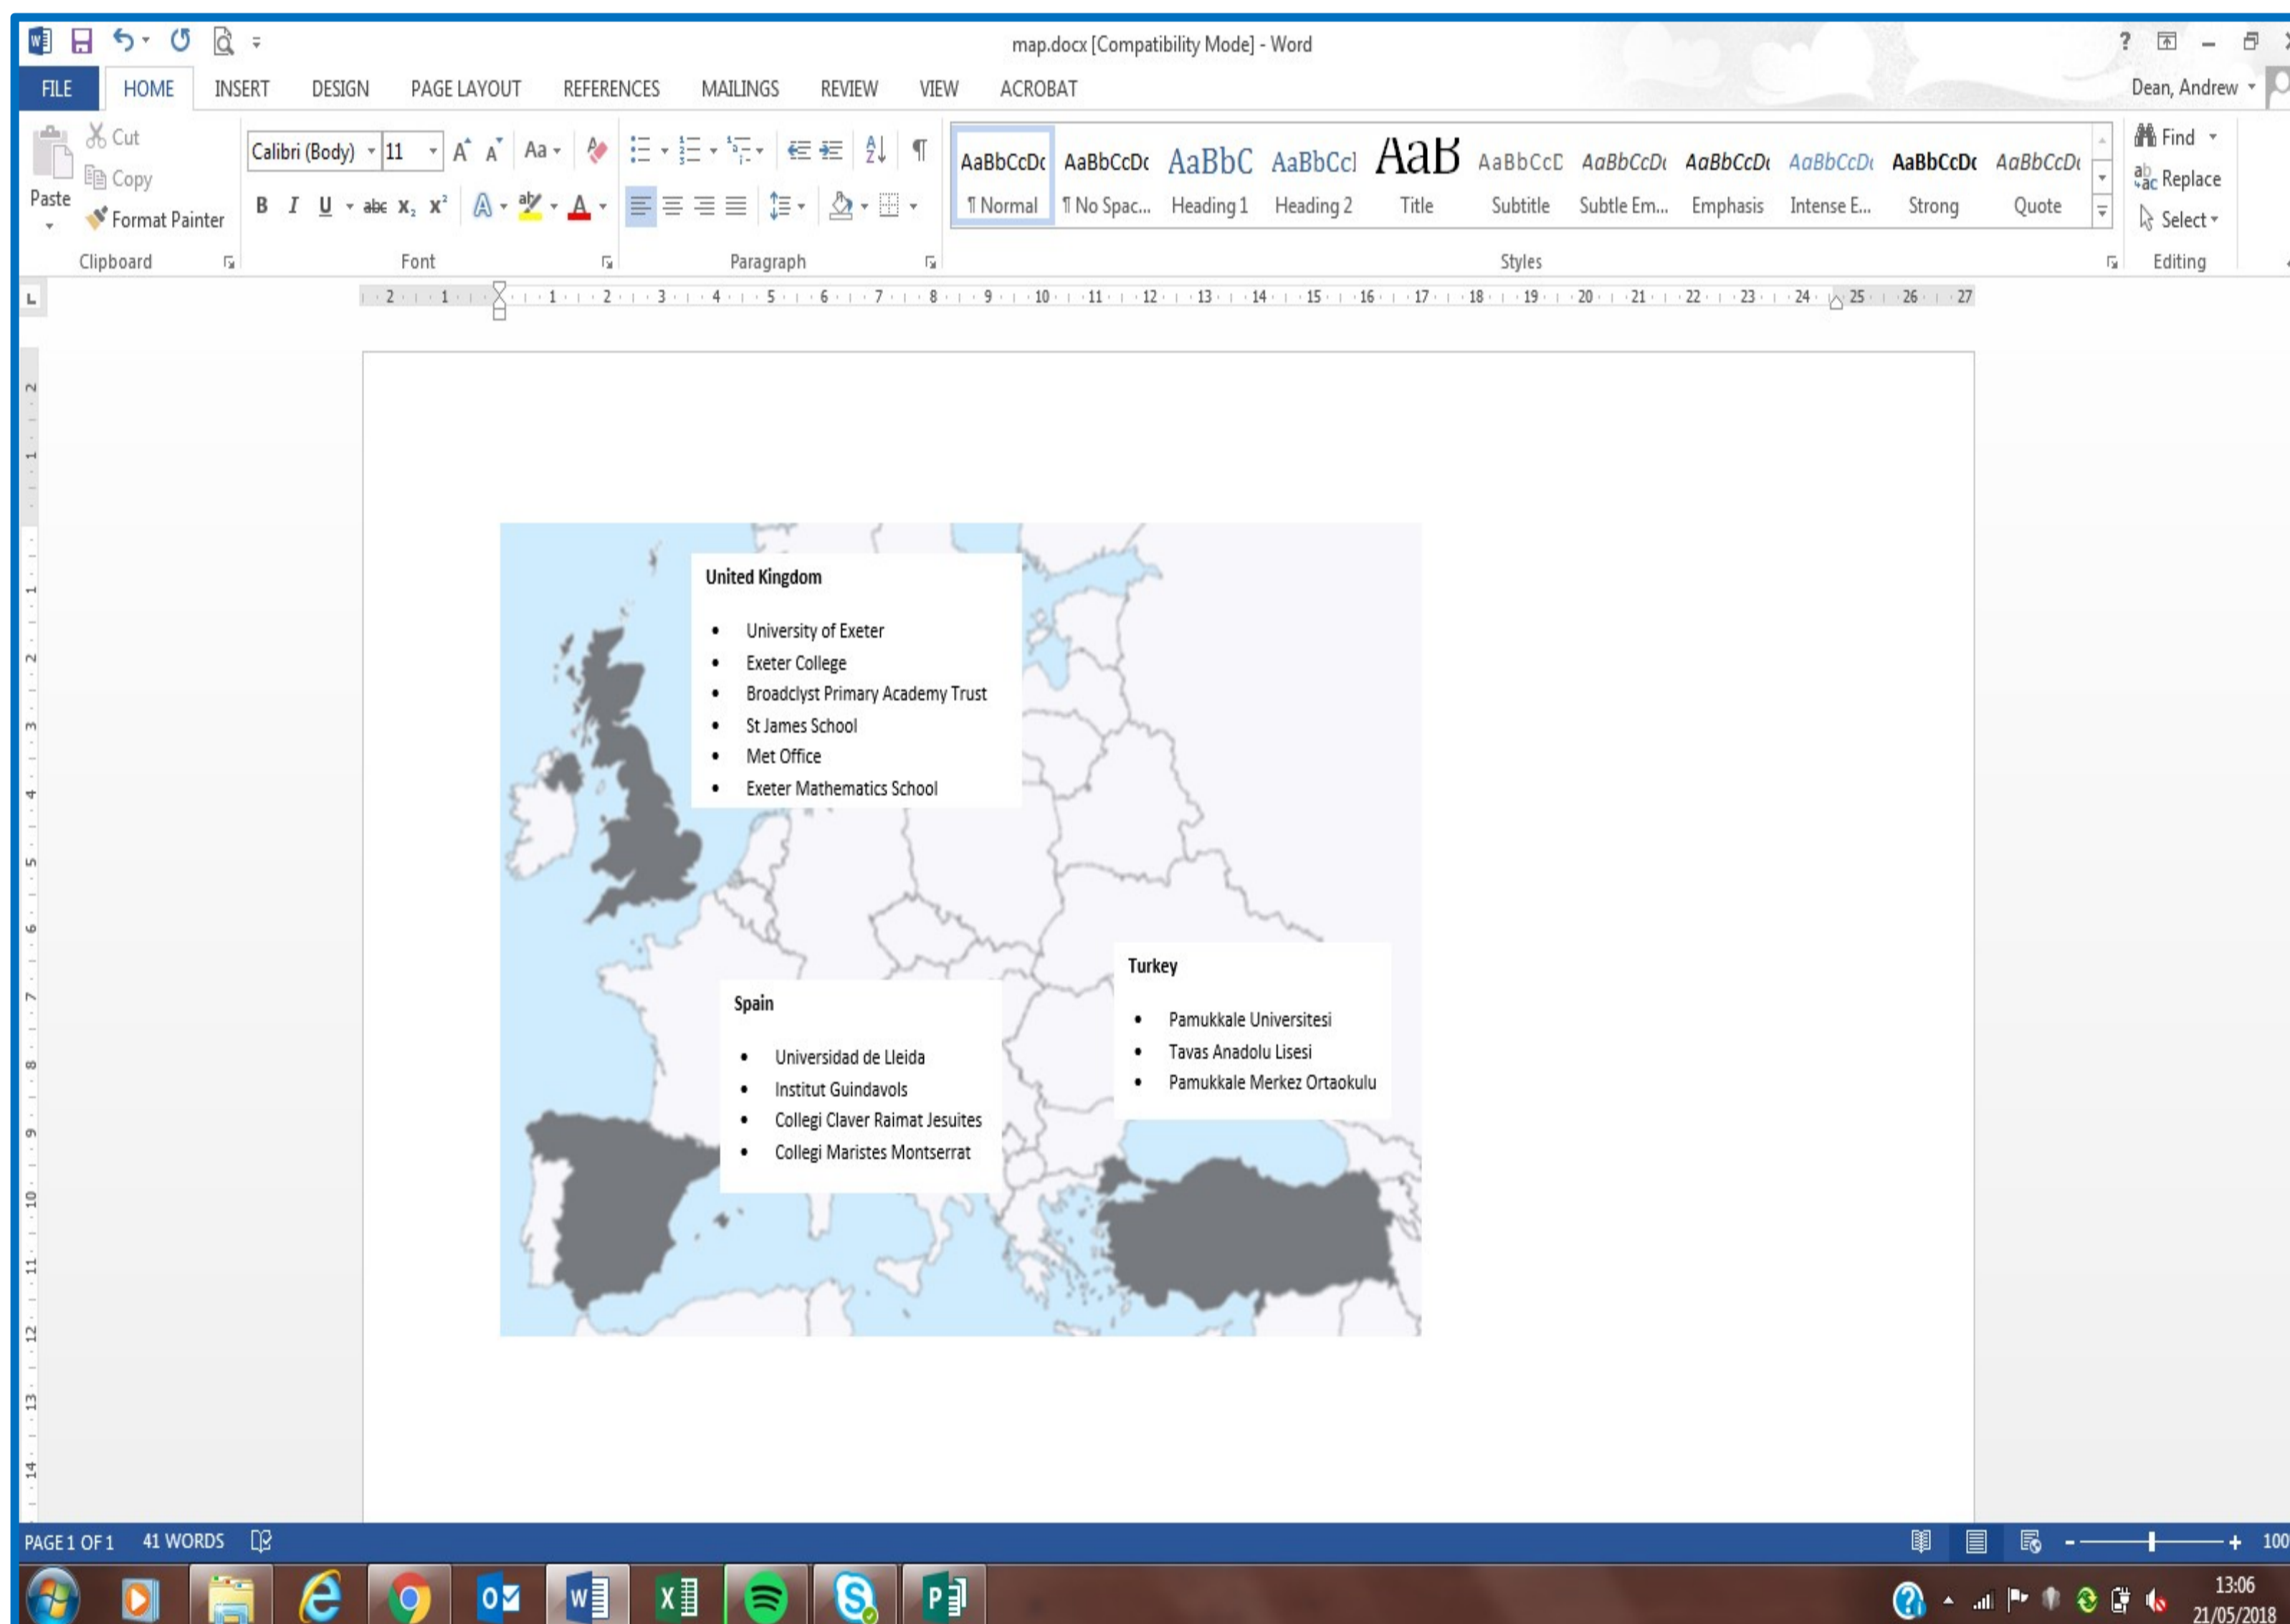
map.docx [Compatibility Mode] - Word

FILE HOME INSERT DESIGN PAGE LAYOUT REFERENCES MAILINGS REVIEW VIEW ACROBAT

Dean, Andrew

Cut
Copy
Paste
Format Painter
Clipboard

Calibri (Body) 11
Aa
B I U abc $x_2$ $x^2$
Font

Paragraph

AaBbCcDc ¶ Normal
AaBbCcDc ¶ No Spac...
AaBbC Heading 1
AaBbCcI Heading 2
AaB Title
AaBbCcD Subtitle
AaBbCcDc Subtle Em...
AaBbCcDc Emphasis
AaBbCcDc Intense E...
AaBbCcDc Strong
AaBbCcDc Quote
Styles

Find
Replace
Select
Editing

United Kingdom

- University of Exeter
- Exeter College
- Broadclyst Primary Academy Trust
- St James School
- Met Office
- Exeter Mathematics School

Spain

- Universidad de Lleida
- Institut Guindavols
- Collegi Claver Raimat Jesuites
- Collegi Maristes Montserrat

Turkey

- Pamukkale Universitesi
- Tavas Anadolu Lisesi
- Pamukkale Merkez Ortaokulu

PAGE 1 OF 1 41 WORDS

100

13:06
21/05/2018